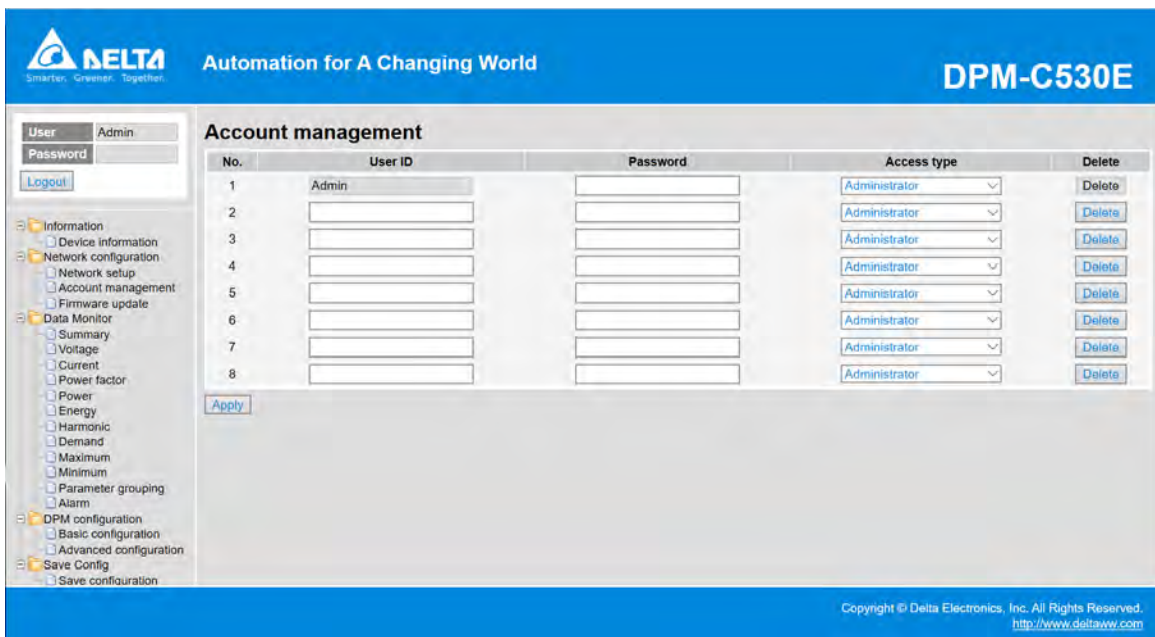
DELTA
Smarter. Greener. Together.

Automation for A Changing World

DPM-C530E

User Admin
Password
Logout

Information
Device information
Network configuration
Network setup
Account management
Firmware update
Data Monitor
Summary
Voltage
Current
Power factor
Power
Energy
Harmonic
Demand
Maximum
Minimum
Parameter grouping
Alarm
DPM configuration
Basic configuration
Advanced configuration
Save Config
Save configuration

Account management

| No. | User ID | Password | Access type | Delete |
|---|---|---|---|---|
| 1 | Admin | | Administrator | Delete |
| 2 | | | Administrator | Delete |
| 3 | | | Administrator | Delete |
| 4 | | | Administrator | Delete |
| 5 | | | Administrator | Delete |
| 6 | | | Administrator | Delete |
| 7 | | | Administrator | Delete |
| 8 | | | Administrator | Delete |

Apply

Copyright © Delta Electronics, Inc. All Rights Reserved.
http://www.deltaww.com